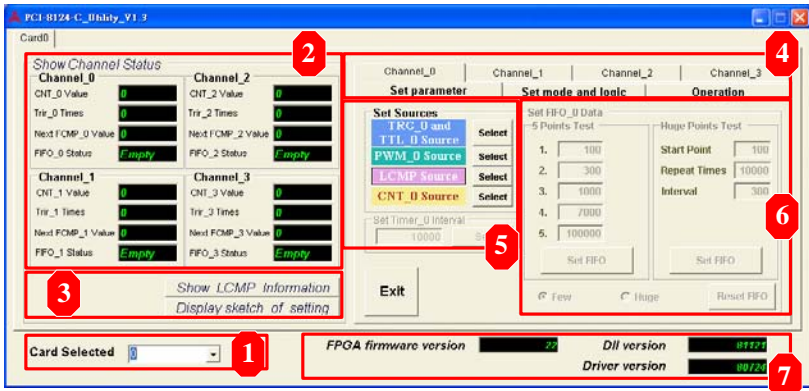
PCI-8124-C_Utility_V1.3

Card0

Show Channel Status

Channel_0
CNT_0 Value 0
Trir_0 Times 0
Next FCMP_0 Value 0
FIFO_0 Status Empty

Channel_2
CNT_2 Value 0
Trir_2 Times 0
Next FCMP_2 Value 0
FIFO_2 Status Empty

Channel_1
CNT_1 Value 0
Trir_1 Times 0
Next FCMP_1 Value 0
FIFO_1 Status Empty

Channel_3
CNT_3 Value 0
Trir_3 Times 0
Next FCMP_3 Value 0
FIFO_3 Status Empty

2

3

Show LCMP Information
Display sketch of setting

Card Selected 0

1

4

Channel_0 Channel_1 Channel_2 Channel_3
Set parameter Set mode and logic Operation

Set Sources
TRG_0 and TTL_0 Source Select
PWM_0 Source Select
LCMP Source Select
CNT_0 Source Select

Set Timer_0 Interval
10000 Set

5

Exit

Set FIFO_0 Data
5 Points Test
1. 100
2. 300
3. 1000
4. 7000
5. 100000
Set FIFO

Huge Points Test
Start Point 100
Repeat Times 10000
Interval 300
Set FIFO

6

Few Huge Reset FIFO

FPGA firmware version 22
Dll version 81121
Driver version 80724

7